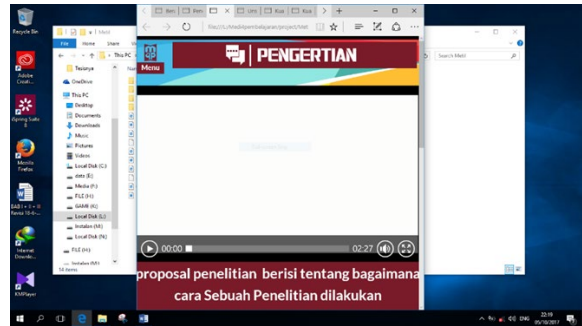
Recycle Bin

Adobe Creati...

Filming Suite 3

Mozilla Firefox

BAB I - II - III Revisi 16-6-...

Internet Downlo...

KMPlayer

File

Home

Share

This PC

Tesianya

OneDrive

This PC

Desktop

Documents

Downloads

Music

Pictures

Videos

Local Disk (C:)

data (E:)

media (F:)

FILE (H:)

GIANK (K:)

Local Disk (L:)

Instalan (M:)

Local Disk (N:)

FILE (H:)

Instalan (M:)

14 items

Bim

Pem

UIN

Kua

Kua

file:///E:/Media/pembelajaran/project/index

Search Media

Menu

PENGERTIAN

00:00

02:27

proposal penelitian berisi tentang bagaimana cara Sebuah Penelitian dilakukan

ENG

22:19

05/10/2017